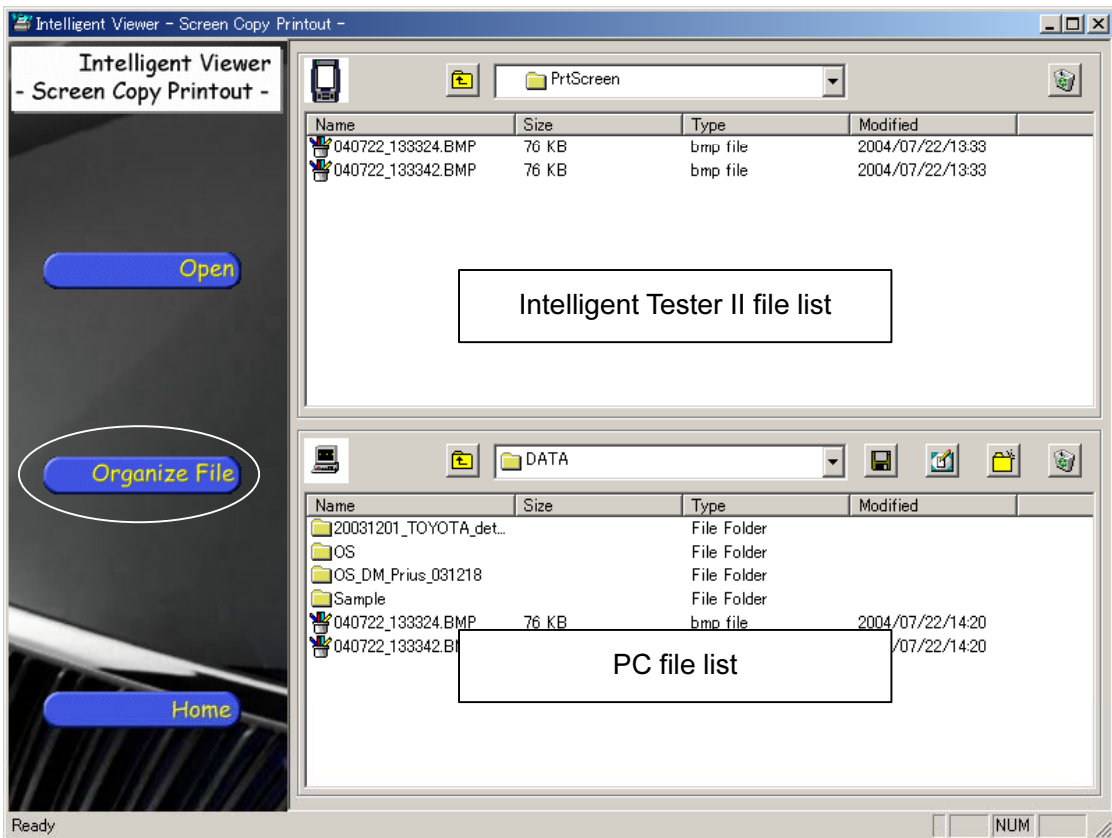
Intelligent Viewer - Screen Copy Printout -

Intelligent Viewer
- Screen Copy Printout -

Open

Organize File

Home

PrtScreen

| Name | Size | Type | Modified |
|---|---|---|---|
| 040722_133324.BMP | 76 KB | bmp file | 2004/07/22/13:33 |
| 040722_133342.BMP | 76 KB | bmp file | 2004/07/22/13:33 |

Intelligent Tester II file list

DATA

| Name | Size | Type | Modified |
|---|---|---|---|
| 20031201_TOYOTA_det... | | File Folder | |
| OS | | File Folder | |
| OS_DM_Prius_031218 | | File Folder | |
| Sample | | File Folder | |
| 040722_133324.BMP | 76 KB | bmp file | 2004/07/22/14:20 |
| 040722_133342.B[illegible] | | | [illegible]/07/22/14:20 |

PC file list

Ready

NUM